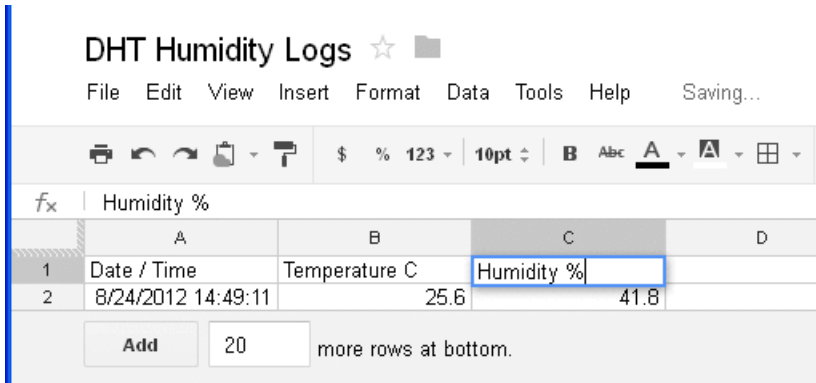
DHT Humidity Logs

File Edit View Insert Format Data Tools Help Saving...

$ % 123 10pt B Abc A A

$f_x$ Humidity %

| | A | B | C | D |
|---|---|---|---|---|
| 1 | Date / Time | Temperature C | Humidity % | |
| 2 | 8/24/2012 14:49:11 | 25.6 | 41.8 | |

Add 20 more rows at bottom.